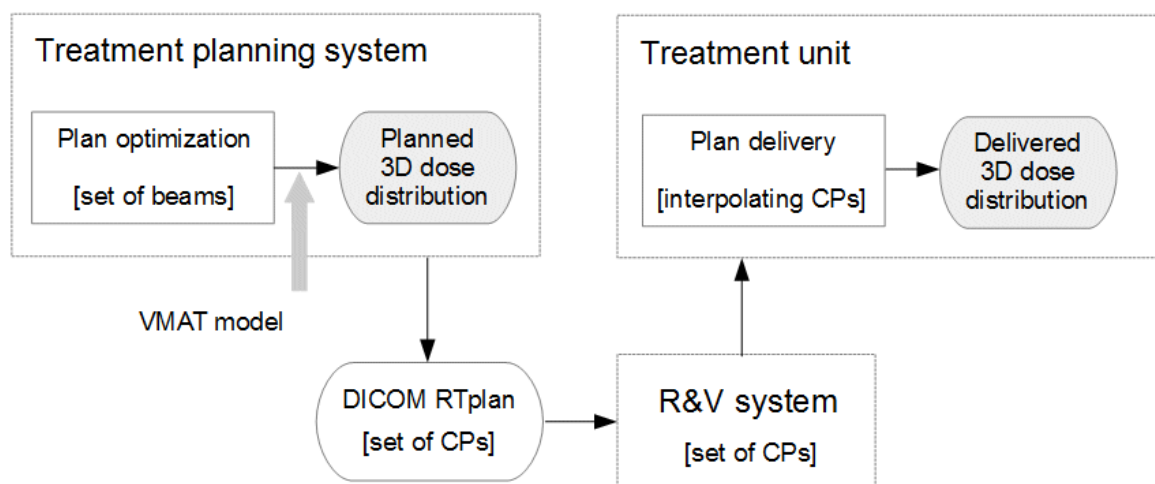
Treatment planning system

Plan optimization

[set of beams]

Planned 3D dose distribution

VMAT model

Treatment unit

Plan delivery

[interpolating CPs]

Delivered 3D dose distribution

DICOM RTplan

[set of CPs]

R&V system

[set of CPs]